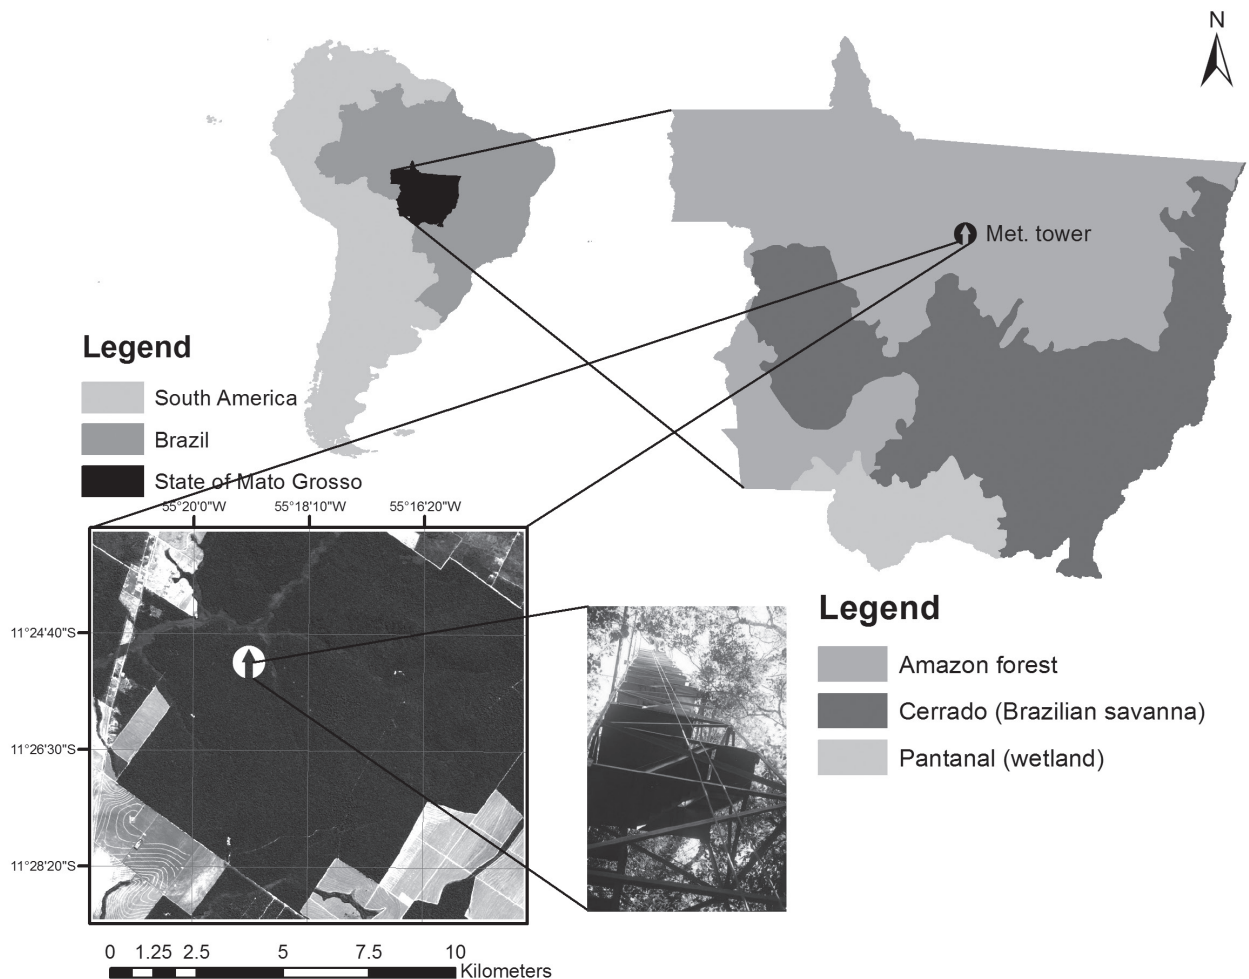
N

Met. tower

Legend

South America

Brazil

State of Mato Grosso

55°20'0"W 55°18'10"W 55°16'20"W

11°24'40"S

11°26'30"S

11°28'20"S

0 1.25 2.5 5 7.5 10 Kilometers

Legend

Amazon forest

Cerrado (Brazilian savanna)

Pantanal (wetland)